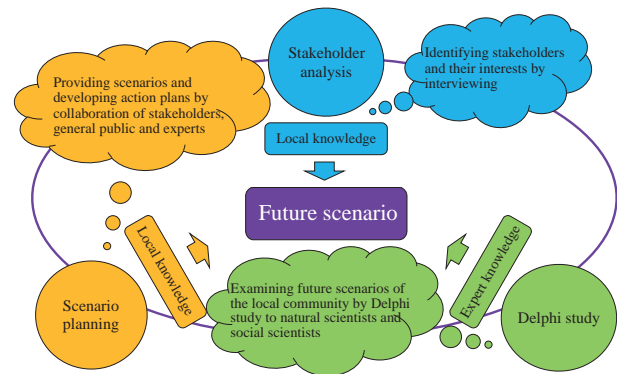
Stakeholder analysis

Identifying stakeholders and their interests by interviewing

Providing scenarios and developing action plans by collaboration of stakeholders, general public and experts

Local knowledge

Future scenario

Local knowledge

Expert knowledge

Scenario planning

Examining future scenarios of the local community by Delphi study to natural scientists and social scientists

Delphi study